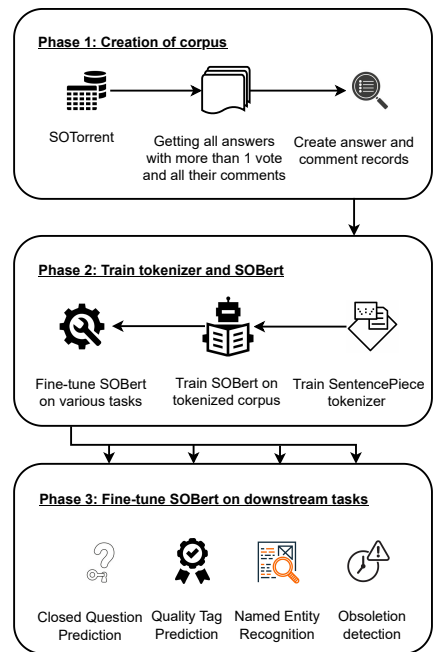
Phase 1: Creation of corpus

SOTorrent

Getting all answers with more than 1 vote and all their comments

Create answer and comment records

Phase 2: Train tokenizer and SOBert

Fine-tune SOBert on various tasks

Train SOBert on tokenized corpus

Train SentencePiece tokenizer

Phase 3: Fine-tune SOBert on downstream tasks

Closed Question Prediction

Quality Tag Prediction

Named Entity Recognition

Obsoletion detection